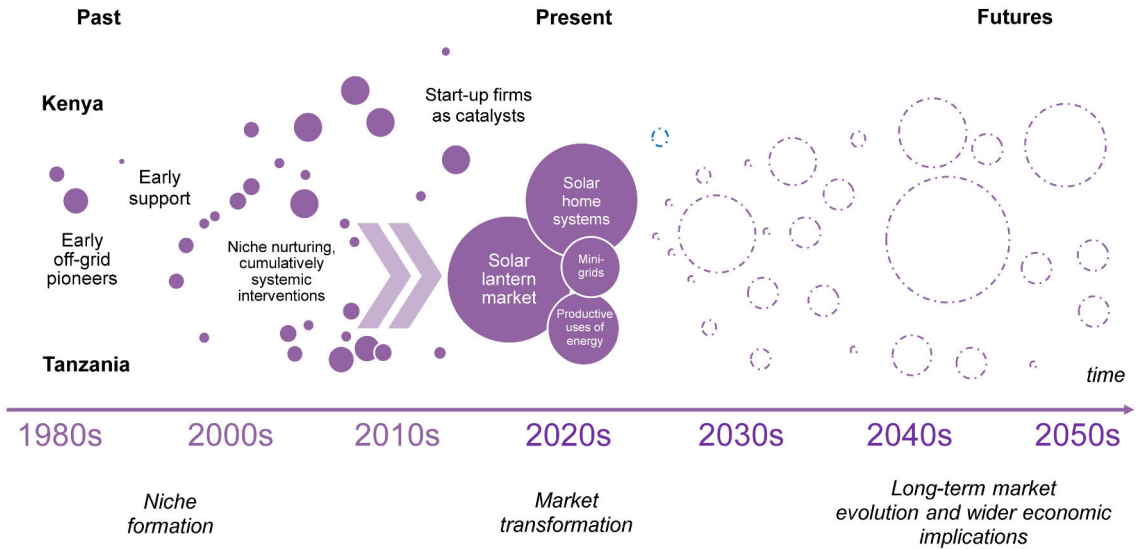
Past

Present

Futures

Kenya

Start-up firms as catalysts

Early support

Early off-grid pioneers

Niche nurturing, cumulatively systemic interventions

Solar home systems

Solar lantern market

Mini-grids

Productive uses of energy

Tanzania

time

1980s

2000s

2010s

2020s

2030s

2040s

2050s

Niche formation

Market transformation

Long-term market evolution and wider economic implications